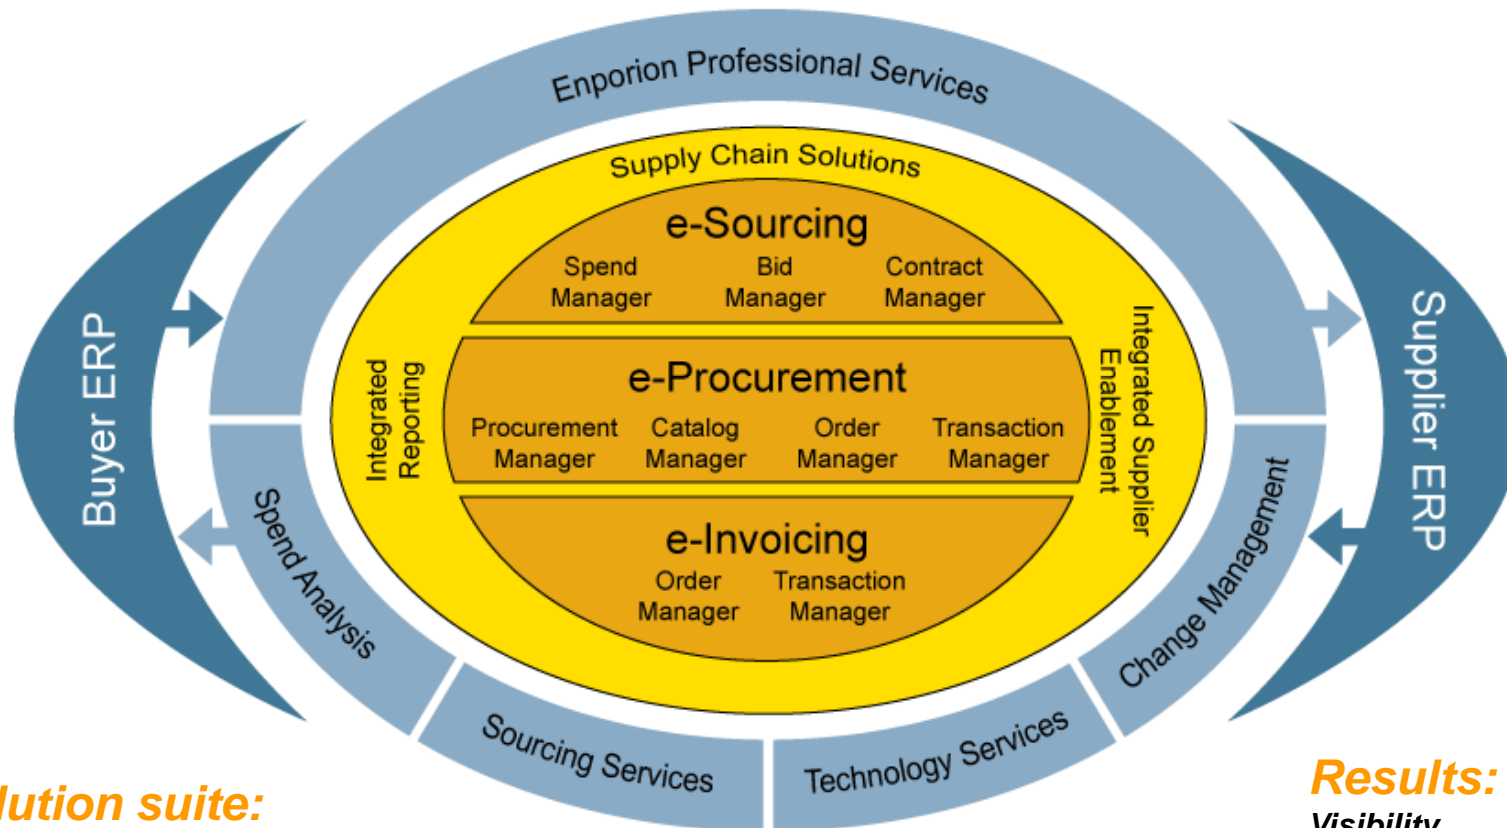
Enporion Professional Services

Supply Chain Solutions

e-Sourcing

Spend Manager

Bid Manager

Contract Manager

e-Procurement

Procurement Manager

Catalog Manager

Order Manager

Transaction Manager

e-Invoicing

Order Manager

Transaction Manager

Integrated Reporting

Integrated Supplier Enablement

Buyer ERP

Supplier ERP

Spend Analysis

Sourcing Services

Technology Services

Change Management

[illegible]lution suite:

Results:

Visibility